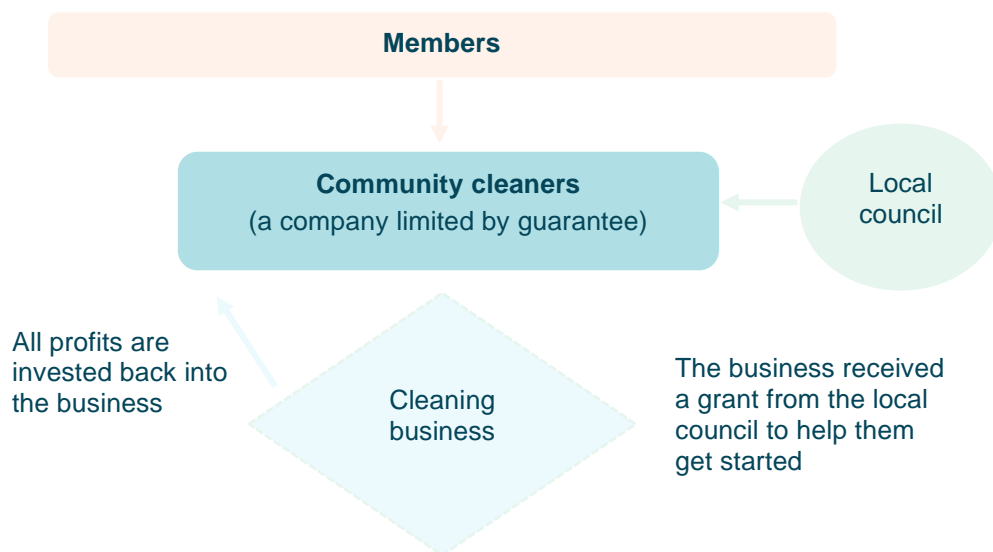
Members

Community cleaners
(a company limited by guarantee)

Local council

All profits are invested back into the business

Cleaning business

The business received a grant from the local council to help them get started